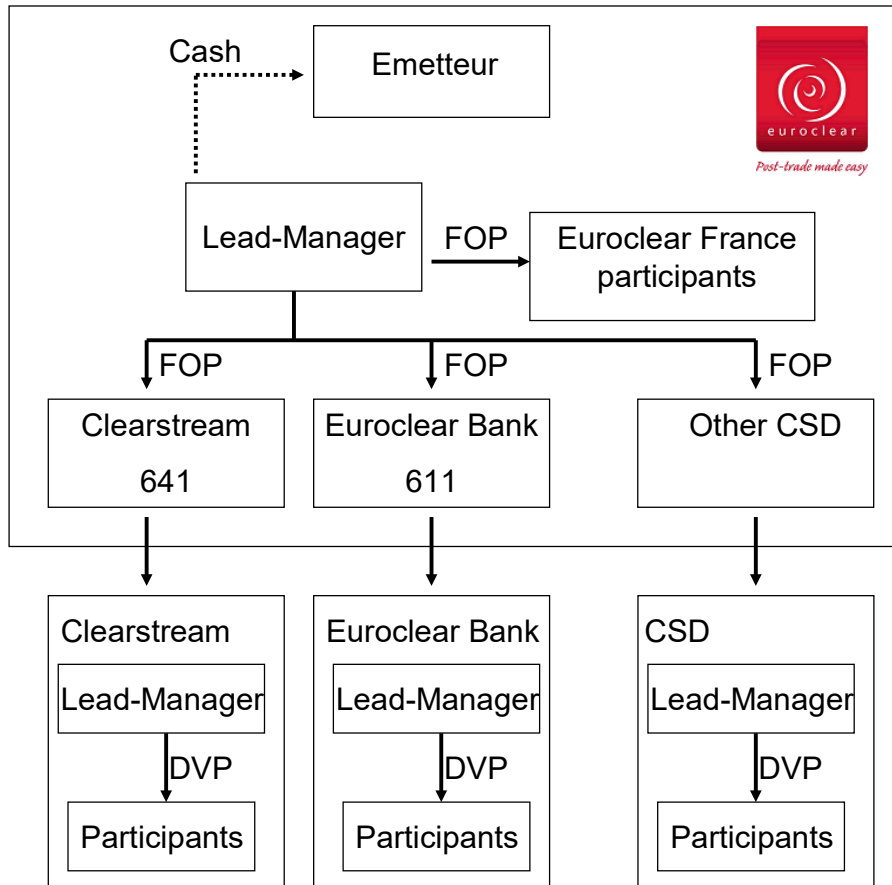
Cash

Emetteur

euroclear

Post-trade made easy

Lead-Manager

FOP

Euroclear France participants

FOP

FOP

FOP

Clearstream
641

Euroclear Bank
611

Other CSD

Clearstream

Lead-Manager

DVP

Participants

Euroclear Bank

Lead-Manager

DVP

Participants

CSD

Lead-Manager

DVP

Participants